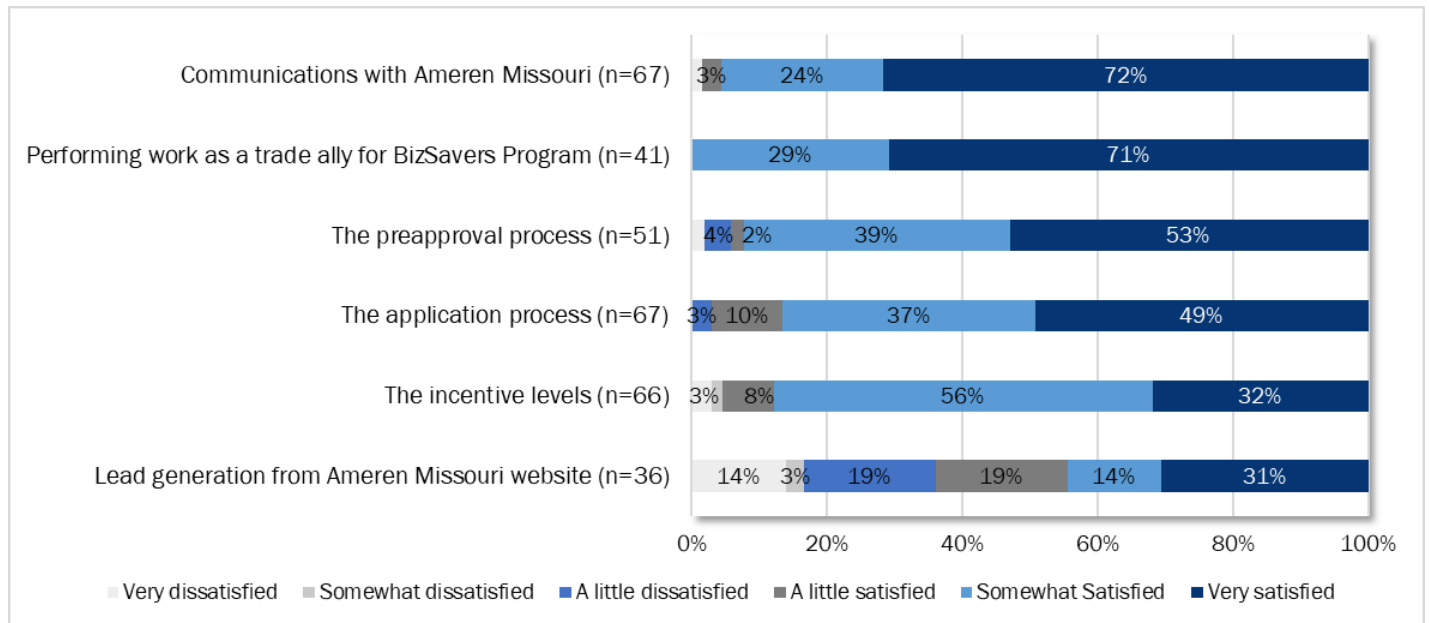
Communications with Ameren Missouri (n=67) 3% 24% 72%

Performing work as a trade ally for BizSavers Program (n=41) 29% 71%

The preapproval process (n=51) 4% 2% 39% 53%

The application process (n=67) 3% 10% 37% 49%

The incentive levels (n=66) 3% 8% 56% 32%

Lead generation from Ameren Missouri website (n=36) 14% 3% 19% 19% 14% 31%

0% 20% 40% 60% 80% 100%

Very dissatisfied Somewhat dissatisfied A little dissatisfied A little satisfied Somewhat Satisfied Very satisfied